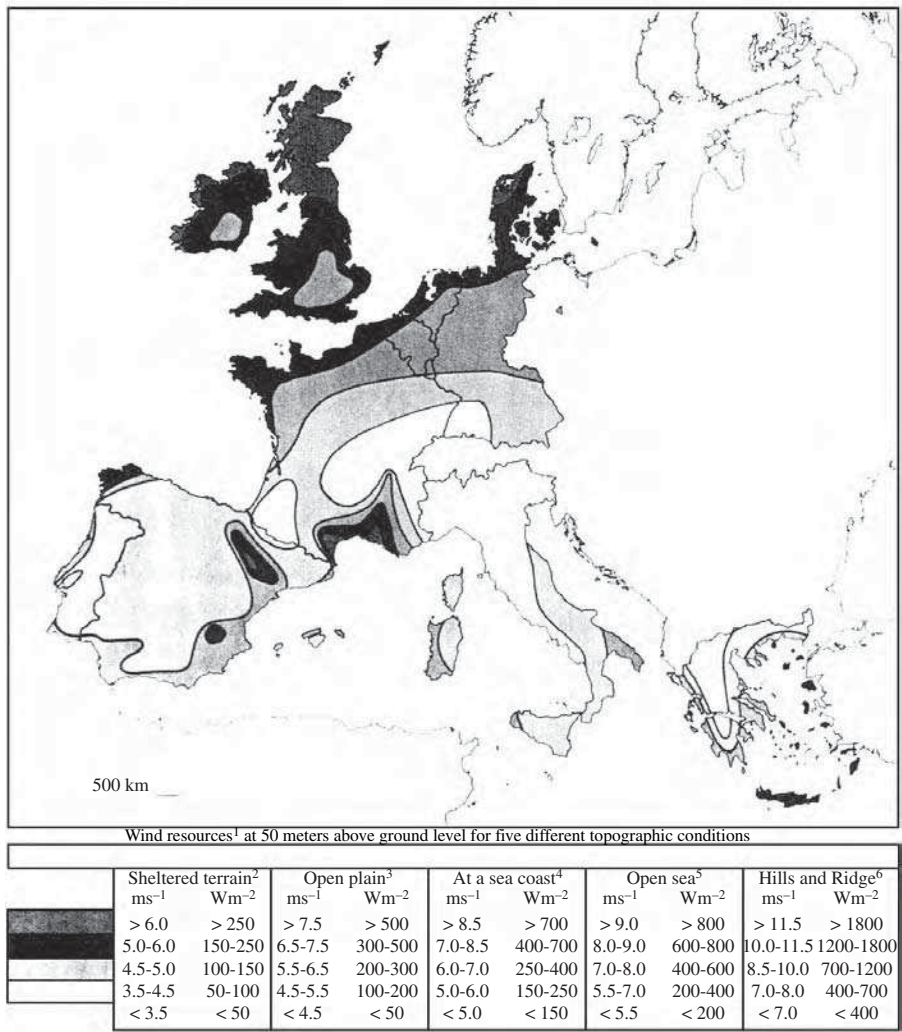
500 km

Wind resources$^1$ at 50 meters above ground level for five different topographic conditions

| Sheltered terrain$^2$ ms$^{-1}$ | Wm$^{-2}$ | Open plain$^3$ ms$^{-1}$ | Wm$^{-2}$ | At a sea coast$^4$ ms$^{-1}$ | Wm$^{-2}$ | Open sea$^5$ ms$^{-1}$ | Wm$^{-2}$ | Hills and Ridge$^6$ ms$^{-1}$ | Wm$^{-2}$ |
|---|---|---|---|---|---|---|---|---|---|
| > 6.0 | > 250 | > 7.5 | > 500 | > 8.5 | > 700 | > 9.0 | > 800 | > 11.5 | > 1800 |
| 5.0-6.0 | 150-250 | 6.5-7.5 | 300-500 | 7.0-8.5 | 400-700 | 8.0-9.0 | 600-800 | 10.0-11.5 | 1200-1800 |
| 4.5-5.0 | 100-150 | 5.5-6.5 | 200-300 | 6.0-7.0 | 250-400 | 7.0-8.0 | 400-600 | 8.5-10.0 | 700-1200 |
| 3.5-4.5 | 50-100 | 4.5-5.5 | 100-200 | 5.0-6.0 | 150-250 | 5.5-7.0 | 200-400 | 7.0-8.0 | 400-700 |
| < 3.5 | < 50 | < 4.5 | < 50 | < 5.0 | < 150 | < 5.5 | < 200 | < 7.0 | < 400 |